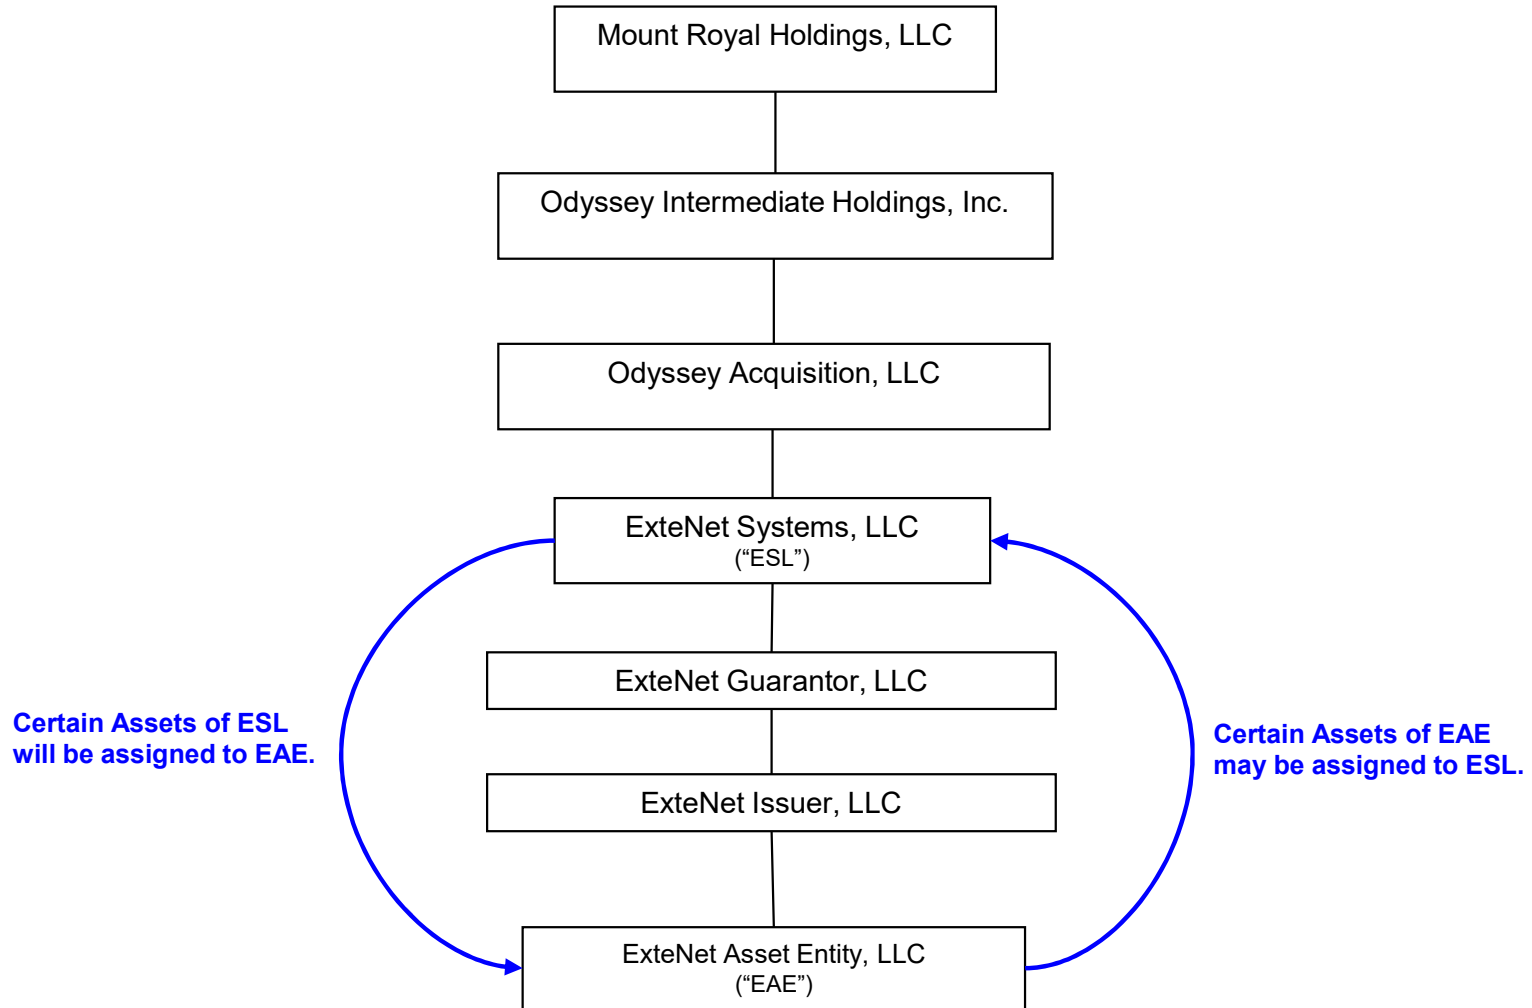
Mount Royal Holdings, LLC

Odyssey Intermediate Holdings, Inc.

Odyssey Acquisition, LLC

ExteNet Systems, LLC
(“ESL”)

ExteNet Guarantor, LLC

ExteNet Issuer, LLC

ExteNet Asset Entity, LLC
(“EAE”)

Certain Assets of ESL will be assigned to EAE.

Certain Assets of EAE may be assigned to ESL.